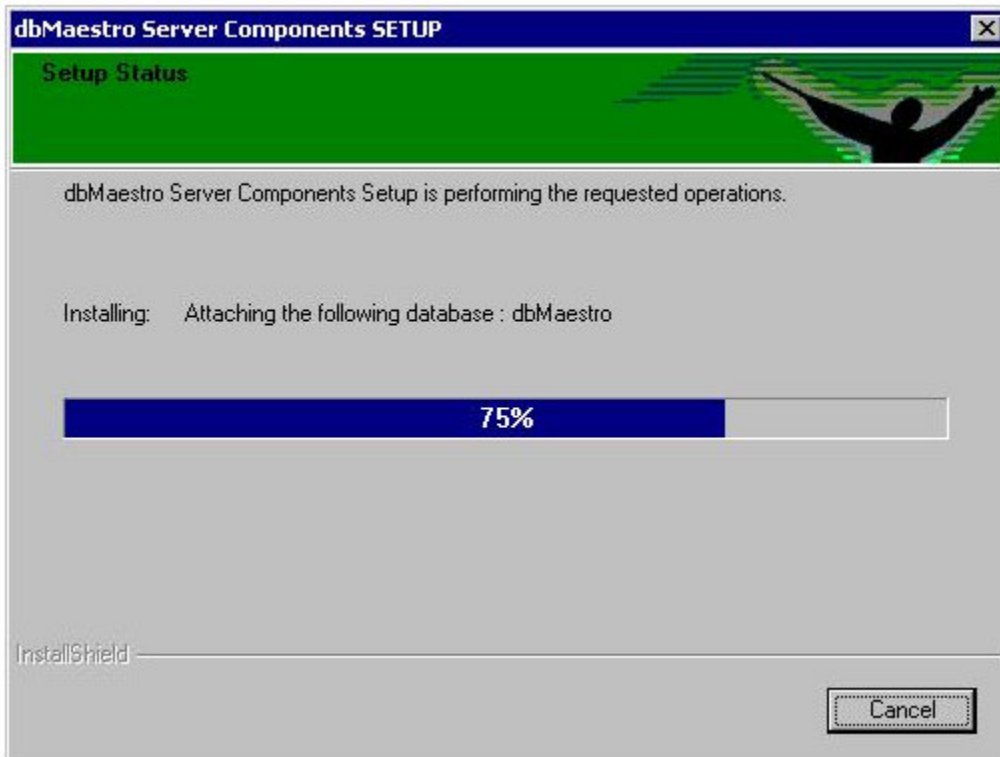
dbMaestro Server Components SETUP

Setup Status

dbMaestro Server Components Setup is performing the requested operations.

Installing: Attaching the following database : dbMaestro

75%

InstallShield

Cancel